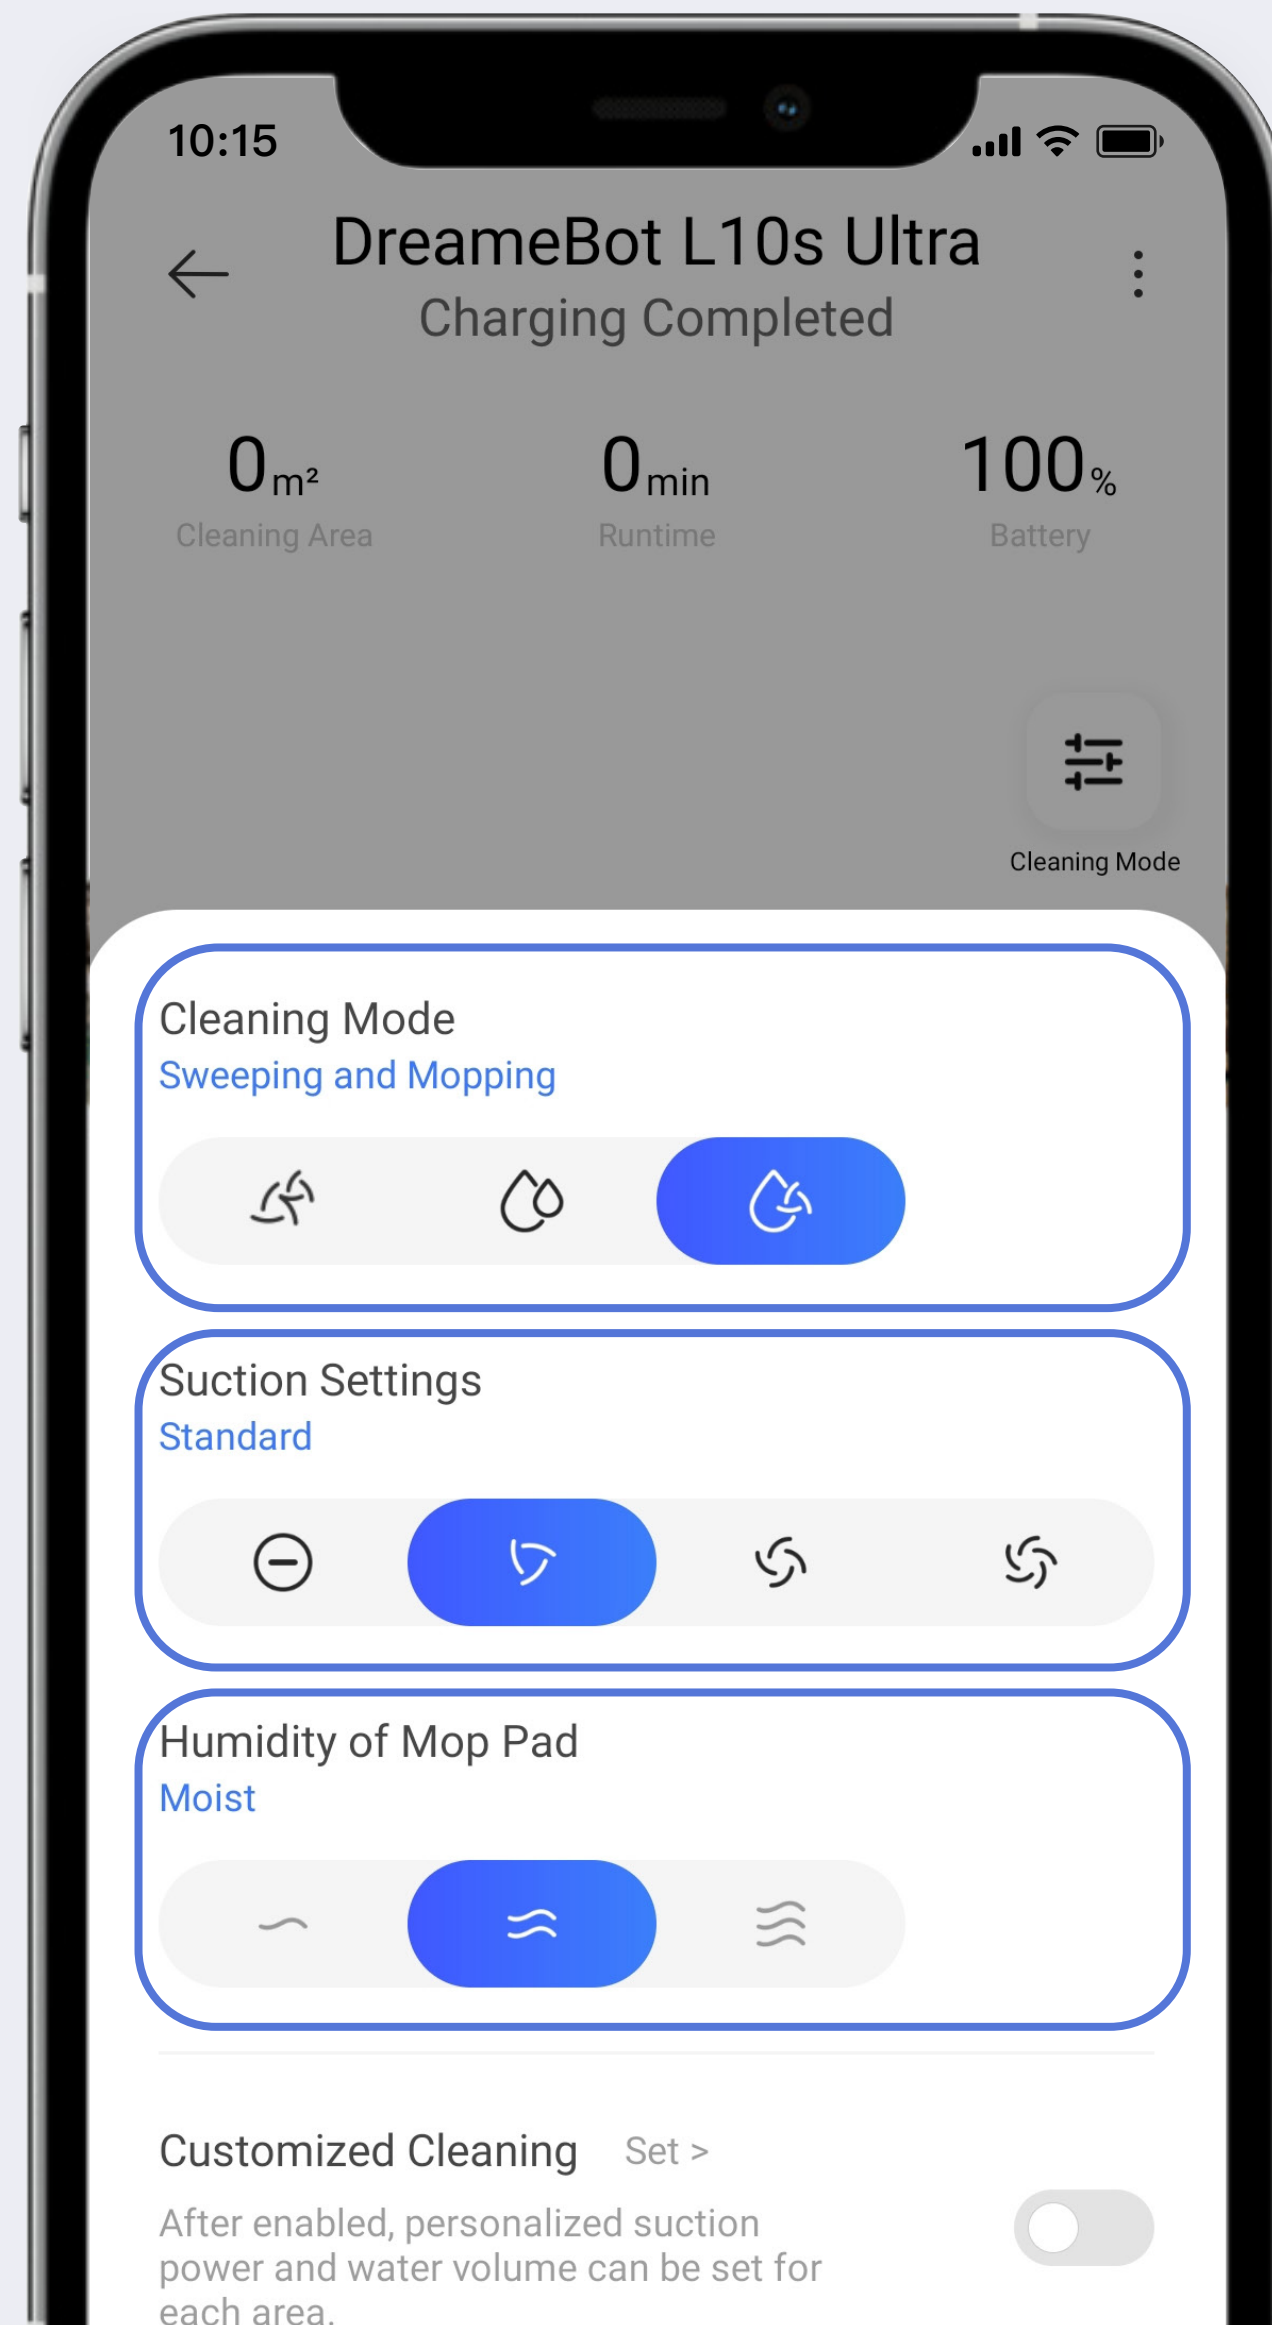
10:15

DreameBot L10s Ultra
Charging Completed

0m²
Cleaning Area

0min
Runtime

100%
Battery

Cleaning Mode

Cleaning Mode
Sweeping and Mopping

Suction Settings
Standard

Humidity of Mop Pad
Moist

Customized Cleaning Set >

After enabled, personalized suction power and water volume can be set for each area.